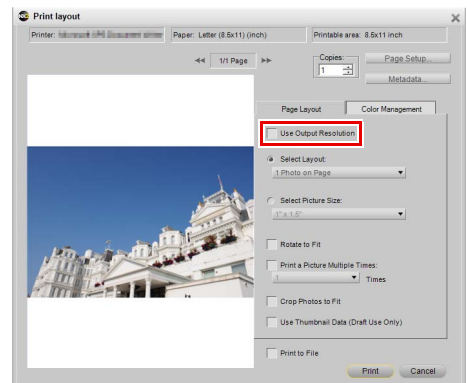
Print layout

Printer: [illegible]
Paper: Letter (8.5x11) (inch)
Printable area: 8.5x11 inch

1/1 Page

Copies:
1

Page Setup...
Metadata...

Page Layout
Color Management

Use Output Resolution

Select Layout:
1 Photo on Page

Select Picture Size:
1" x 1.5"

Rotate to Fit

Print a Picture Multiple Times:
1
Times

Crop Photos to Fit

Use Thumbnail Data (Draft Use Only)

Print to File

Print
Cancel